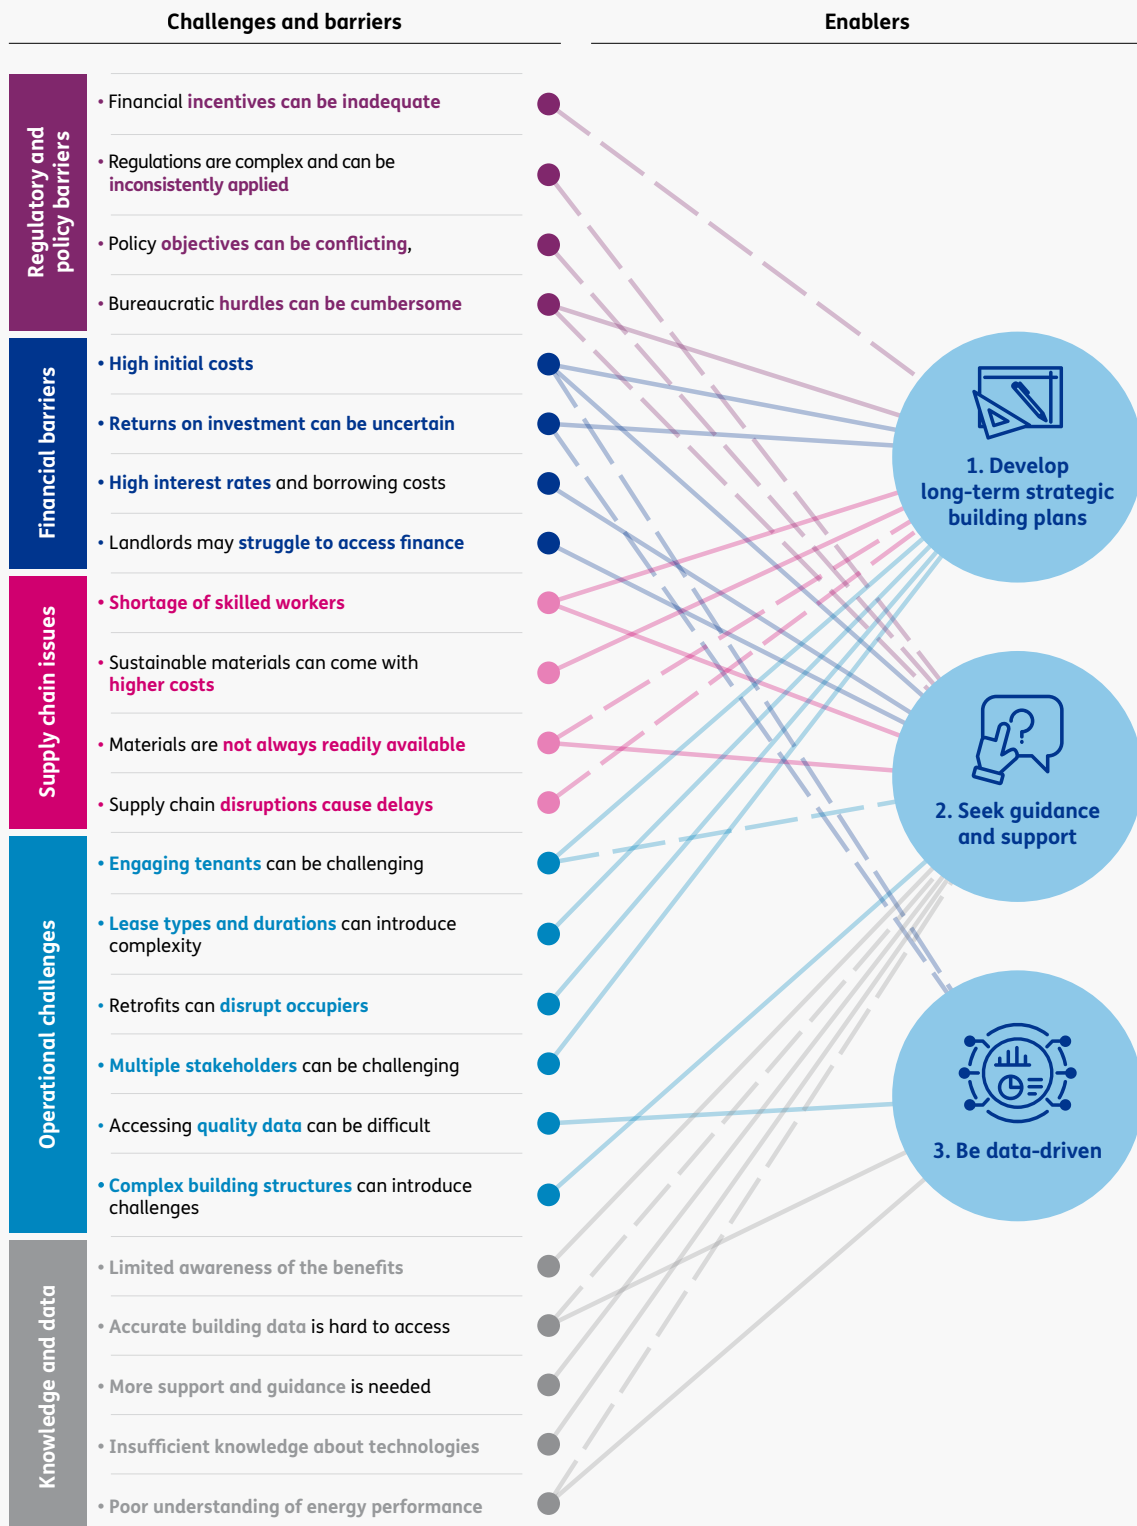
Challenges and barriers

Enablers

Regulatory and policy barriers

• Financial incentives can be inadequate

• Regulations are complex and can be inconsistently applied

• Policy objectives can be conflicting,

• Bureaucratic hurdles can be cumbersome

Financial barriers

• High initial costs

• Returns on investment can be uncertain

• High interest rates and borrowing costs

• Landlords may struggle to access finance

Supply chain issues

• Shortage of skilled workers

• Sustainable materials can come with higher costs

• Materials are not always readily available

• Supply chain disruptions cause delays

Operational challenges

• Engaging tenants can be challenging

• Lease types and durations can introduce complexity

• Retrofits can disrupt occupiers

• Multiple stakeholders can be challenging

• Accessing quality data can be difficult

• Complex building structures can introduce challenges

Knowledge and data

• Limited awareness of the benefits

• Accurate building data is hard to access

• More support and guidance is needed

• Insufficient knowledge about technologies

• Poor understanding of energy performance

1. Develop long-term strategic building plans

2. Seek guidance and support

3. Be data-driven